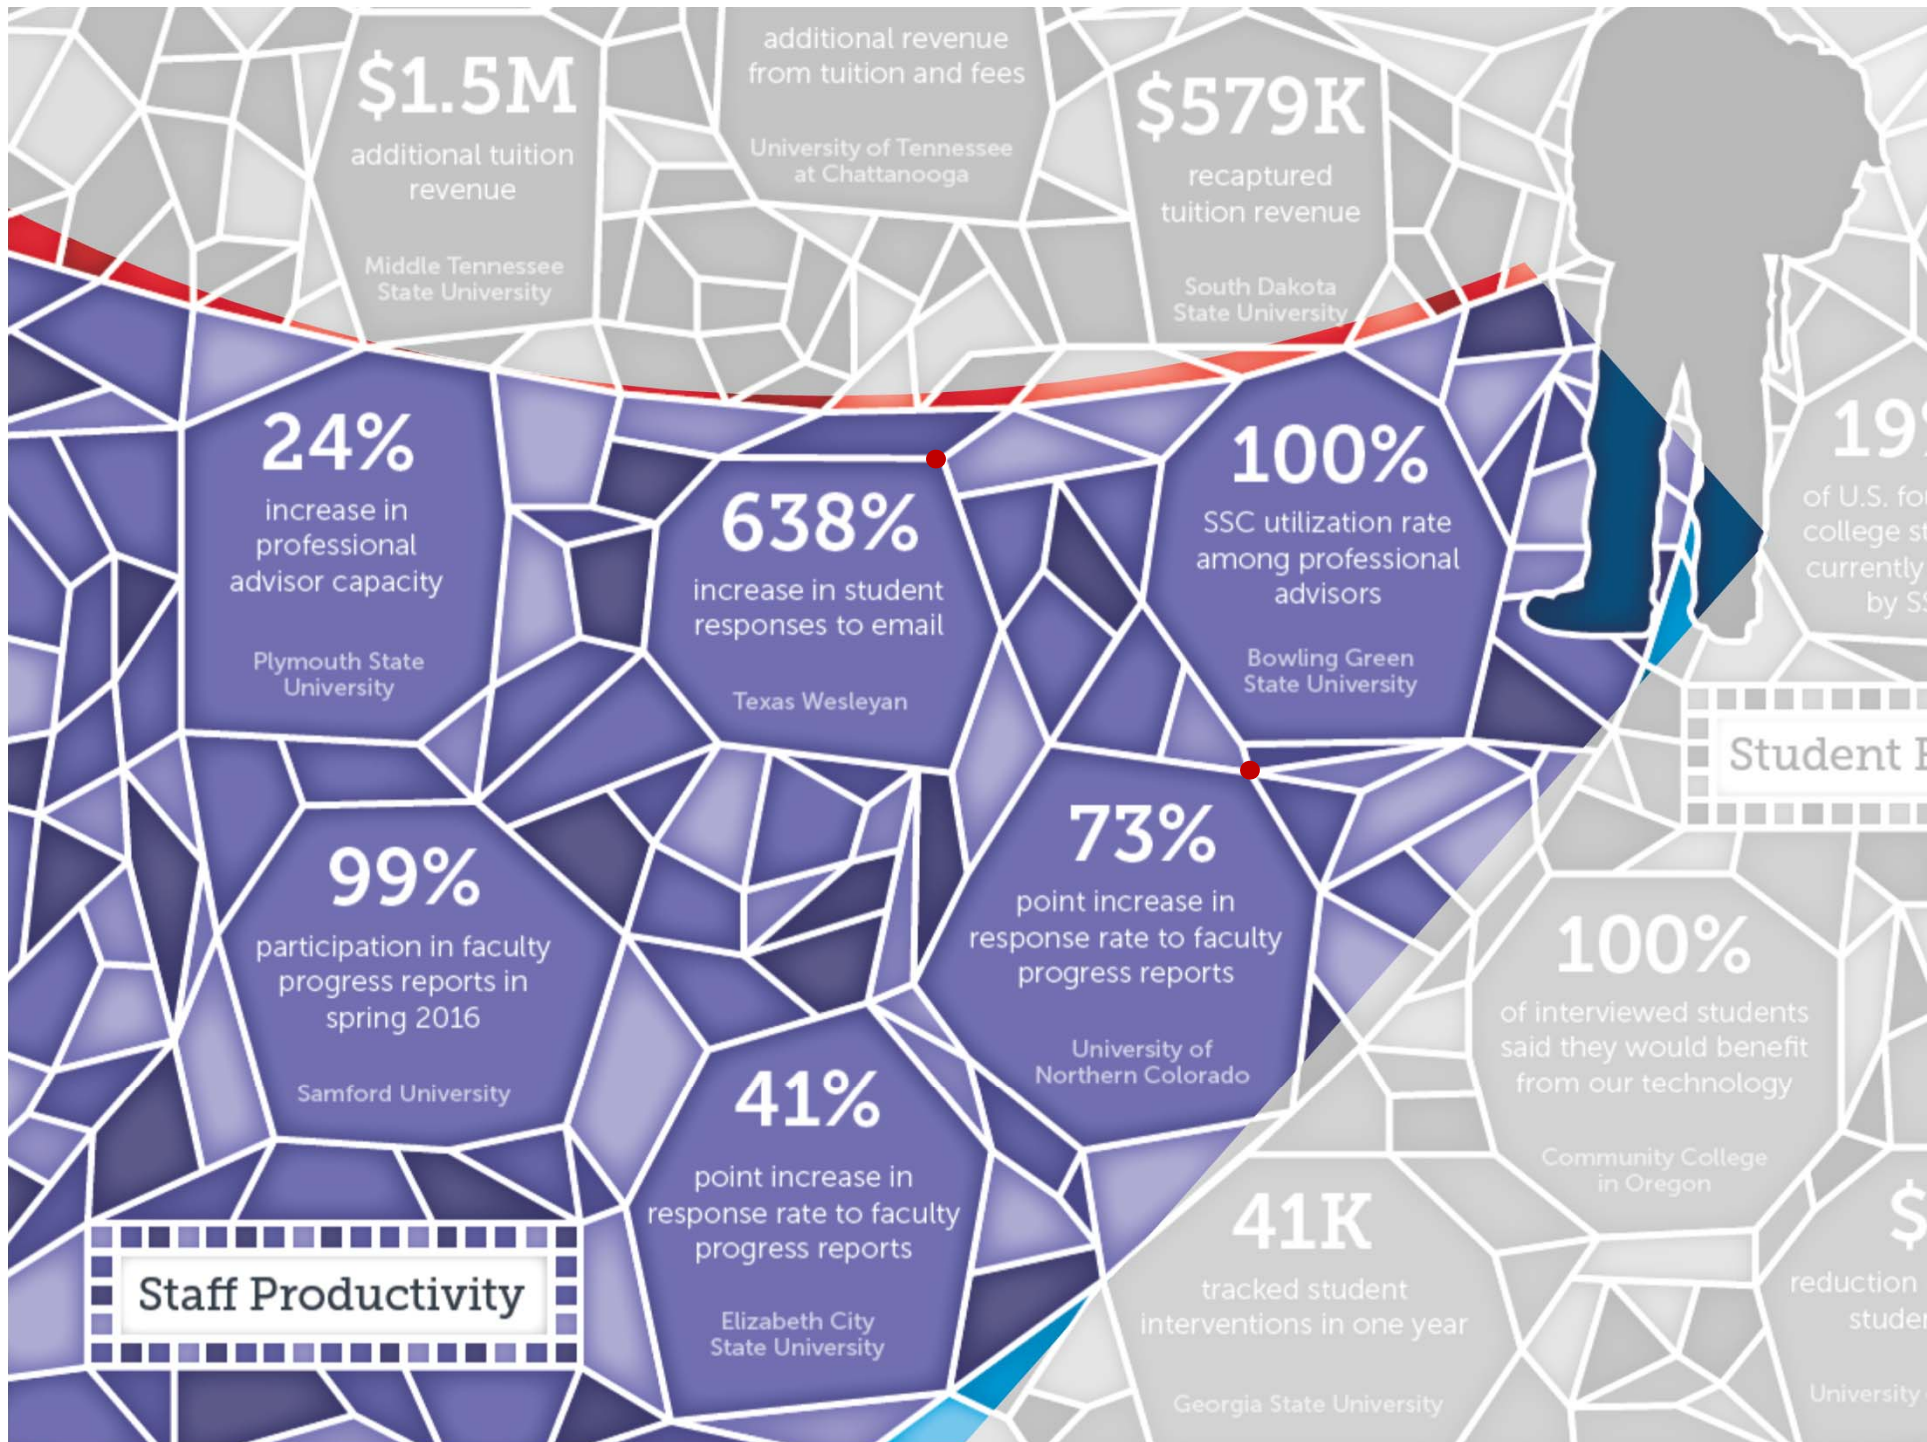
$1.5M
additional tuition revenue
Middle Tennessee State University

additional revenue from tuition and fees
University of Tennessee at Chattanooga

$579K
recaptured tuition revenue
South Dakota State University

19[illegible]
of U.S. fo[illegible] college s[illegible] currently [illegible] by S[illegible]

24%
increase in professional advisor capacity
Plymouth State University

638%
increase in student responses to email
Texas Wesleyan

100%
SSC utilization rate among professional advisors
Bowling Green State University

Student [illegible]

99%
participation in faculty progress reports in spring 2016
Samford University

73%
point increase in response rate to faculty progress reports
University of Northern Colorado

100%
of interviewed students said they would benefit from our technology
Community College in Oregon

41%
point increase in response rate to faculty progress reports
Elizabeth City State University

Staff Productivity

41K
tracked student interventions in one year
Georgia State University

$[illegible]
reduction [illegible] studen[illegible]
University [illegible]